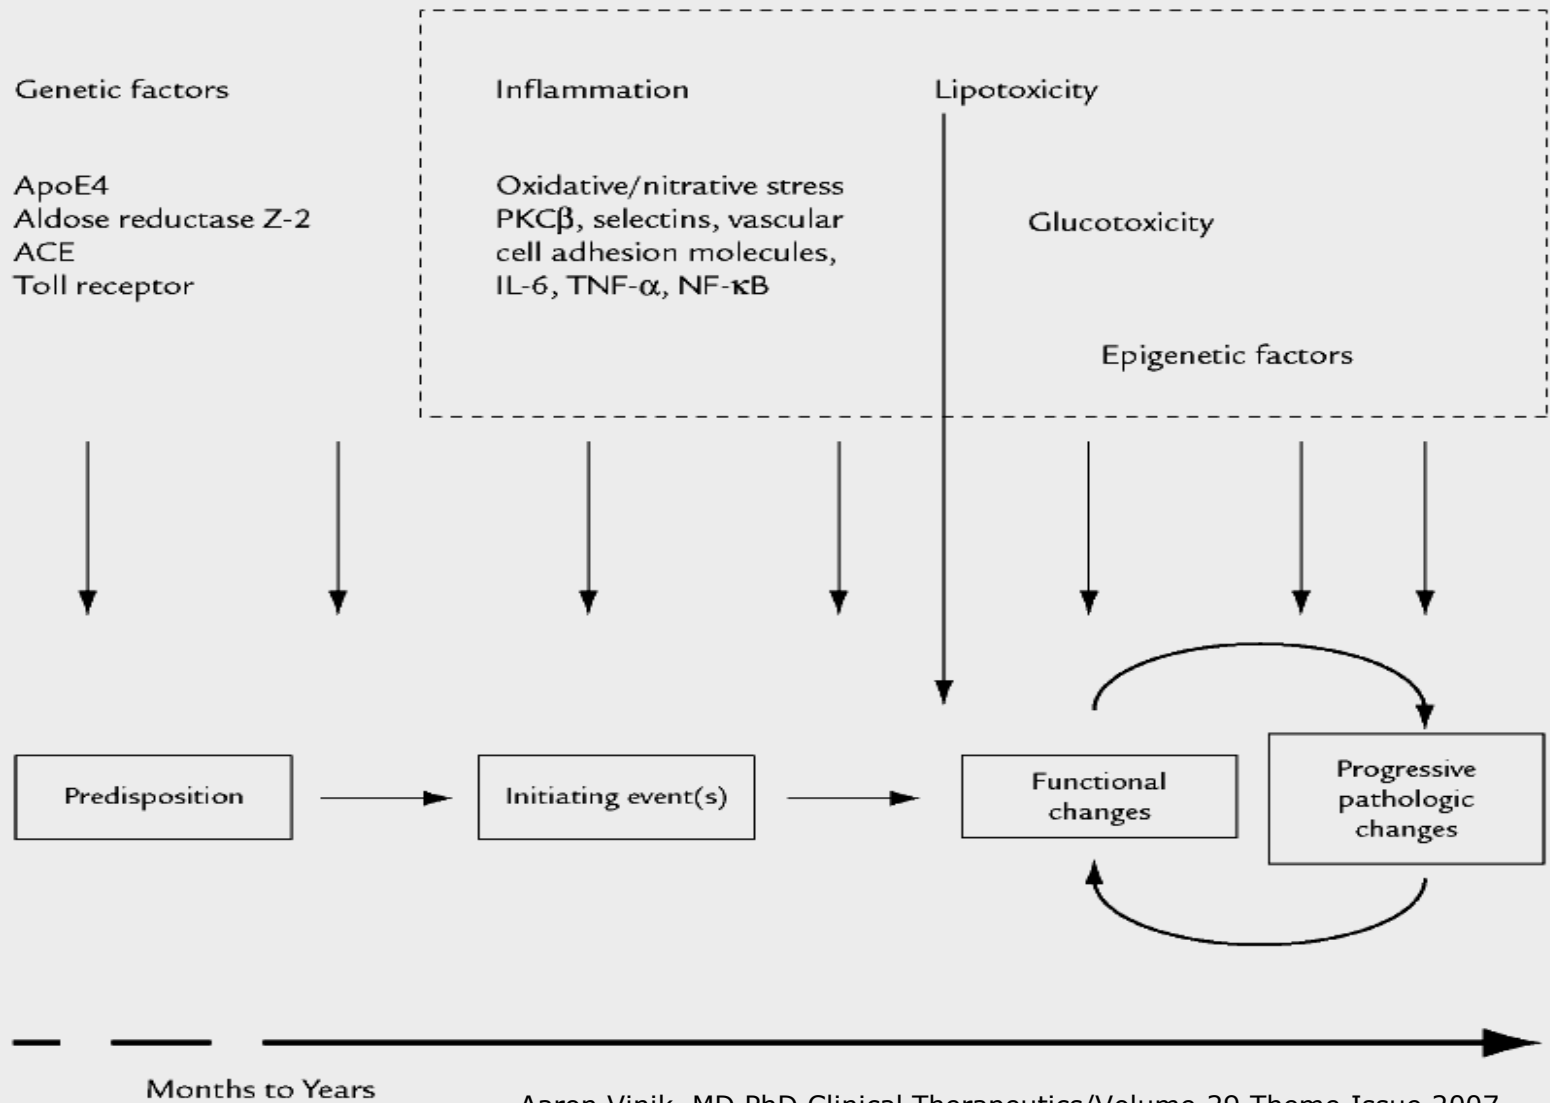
Genetic factors

ApoE4
Aldose reductase Z-2
ACE
Toll receptor

Inflammation

Oxidative/nitrative stress
PKC$\beta$, selectins, vascular cell adhesion molecules,
IL-6, TNF-$\alpha$, NF-$\kappa$B

Lipotoxicity

Glucotoxicity

Epigenetic factors

Predisposition

Initiating event(s)

Functional changes

Progressive pathologic changes

Months to Years

Aaron Vinik, MD PhD Clinical Therapeutics/Volume 29 Theme Issue 2007